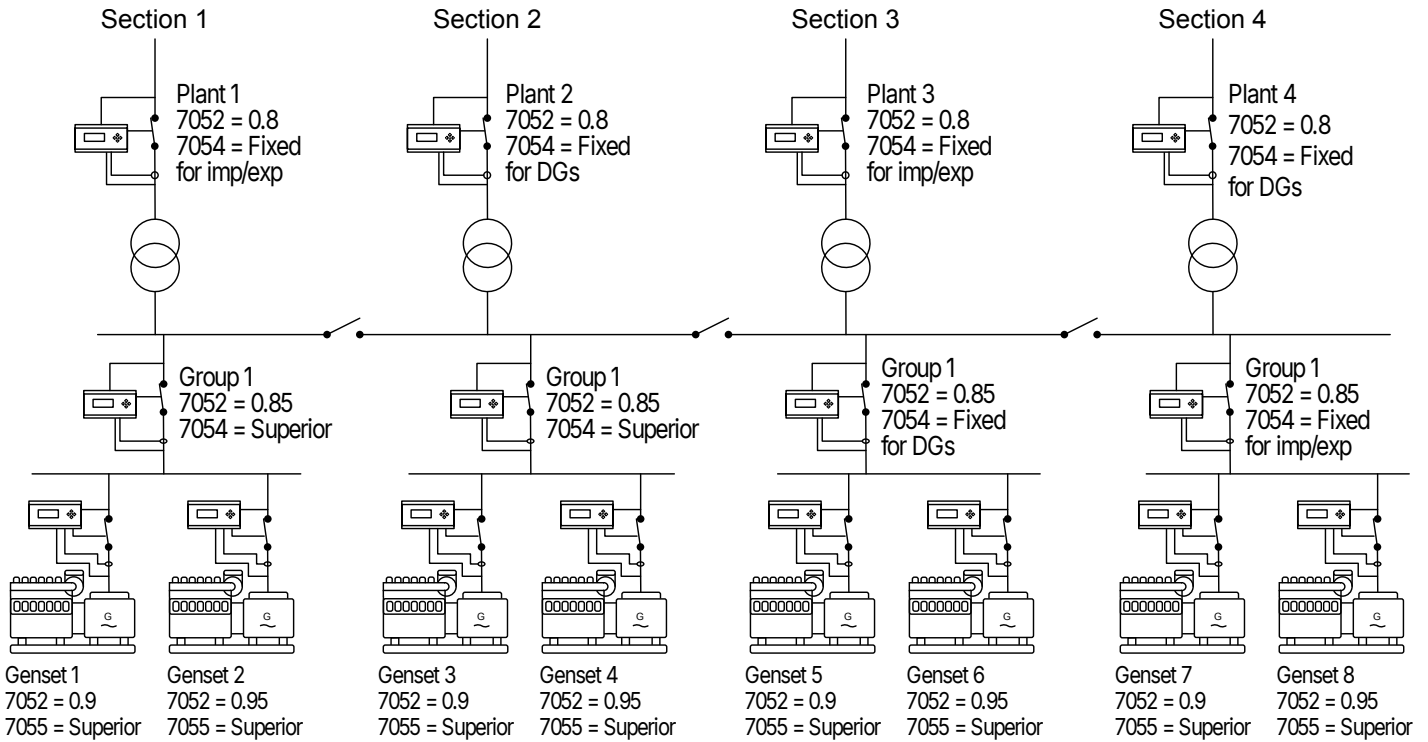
Section 1

Plant 1
7052 = 0.8
7054 = Fixed for imp/exp

Group 1
7052 = 0.85
7054 = Superior

G

G

Genset 1
7052 = 0.9
7055 = Superior

Genset 2
7052 = 0.95
7055 = Superior

Section 2

Plant 2
7052 = 0.8
7054 = Fixed for DGs

Group 1
7052 = 0.85
7054 = Superior

G

G

Genset 3
7052 = 0.9
7055 = Superior

Genset 4
7052 = 0.95
7055 = Superior

Section 3

Plant 3
7052 = 0.8
7054 = Fixed for imp/exp

Group 1
7052 = 0.85
7054 = Fixed for DGs

G

G

Genset 5
7052 = 0.9
7055 = Superior

Genset 6
7052 = 0.95
7055 = Superior

Section 4

Plant 4
7052 = 0.8
7054 = Fixed for DGs

Group 1
7052 = 0.85
7054 = Fixed for imp/exp

G

G

Genset 7
7052 = 0.9
7055 = Superior

Genset 8
7052 = 0.95
7055 = Superior